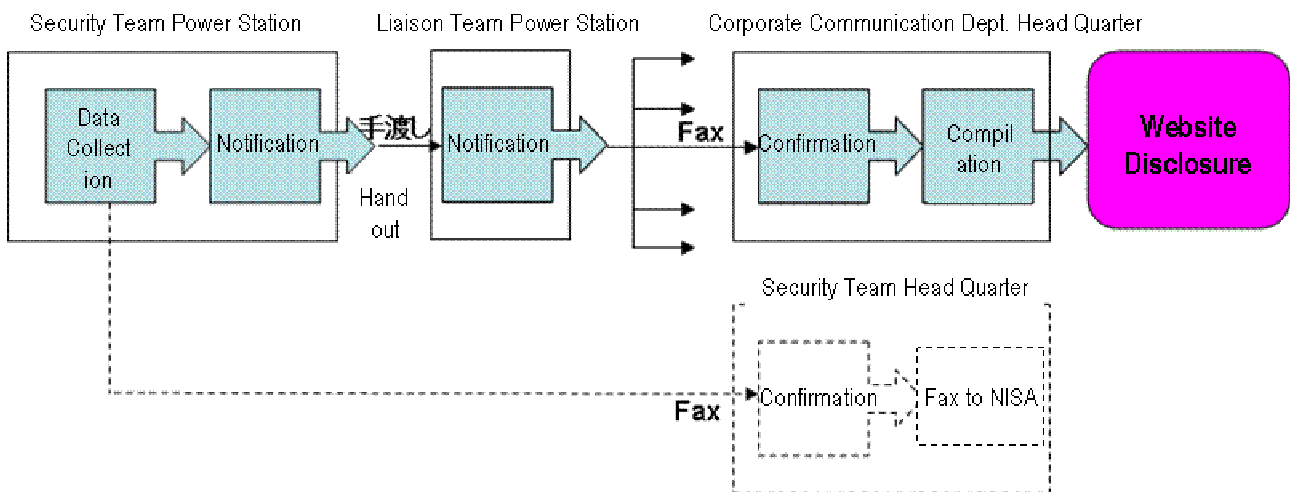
Security Team Power Station

Data Collection

Notification

手渡し

Hand out

Liaison Team Power Station

Notification

Fax

Corporate Communication Dept. Head Quarter

Confirmation

Compilation

Website Disclosure

Security Team Head Quarter

Fax

Confirmation

Fax to NISA